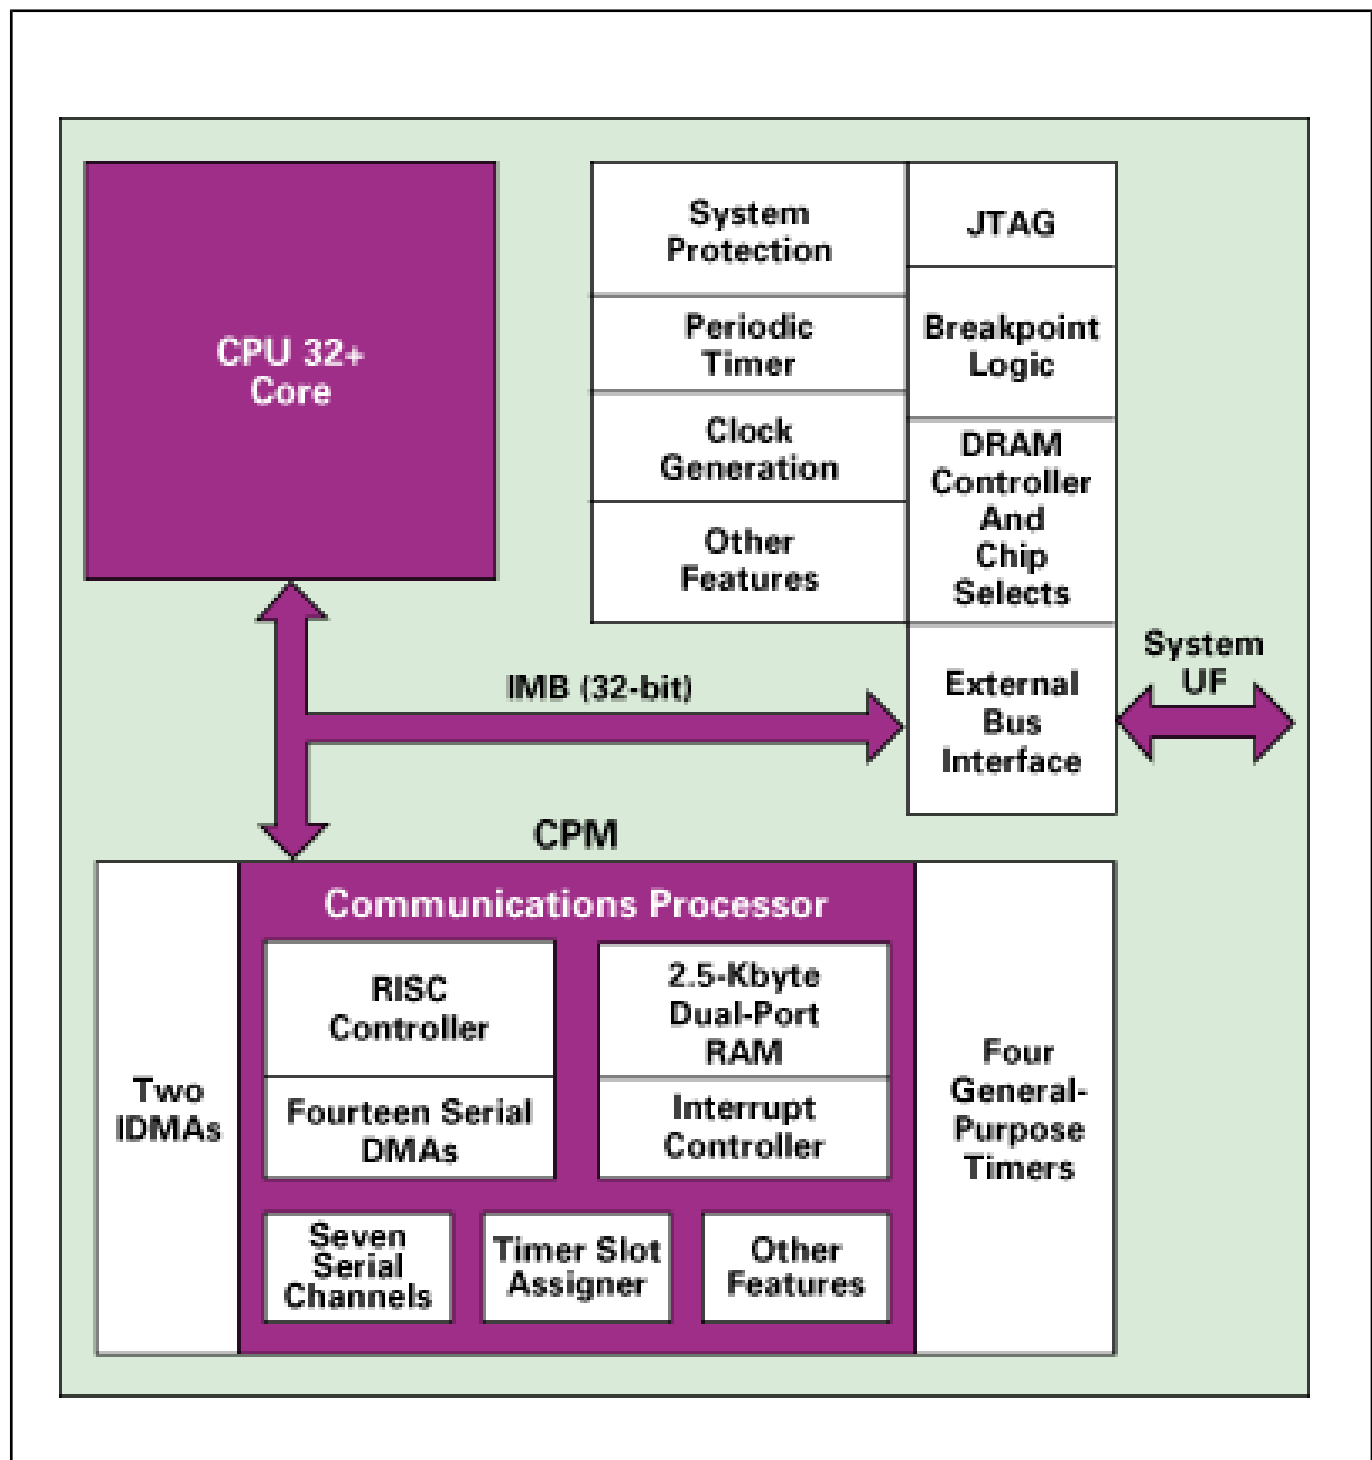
CPU 32+ Core

System Protection

JTAG

Periodic Timer

Breakpoint Logic

Clock Generation

DRAM Controller And Chip Selects

Other Features

IMB (32-bit)

External Bus Interface

System UF

CPM

Communications Processor

Two IDMAs

RISC Controller

2.5-Kbyte Dual-Port RAM

Fourteen Serial DMAs

Interrupt Controller

Four General-Purpose Timers

Seven Serial Channels

Timer Slot Assigner

Other Features